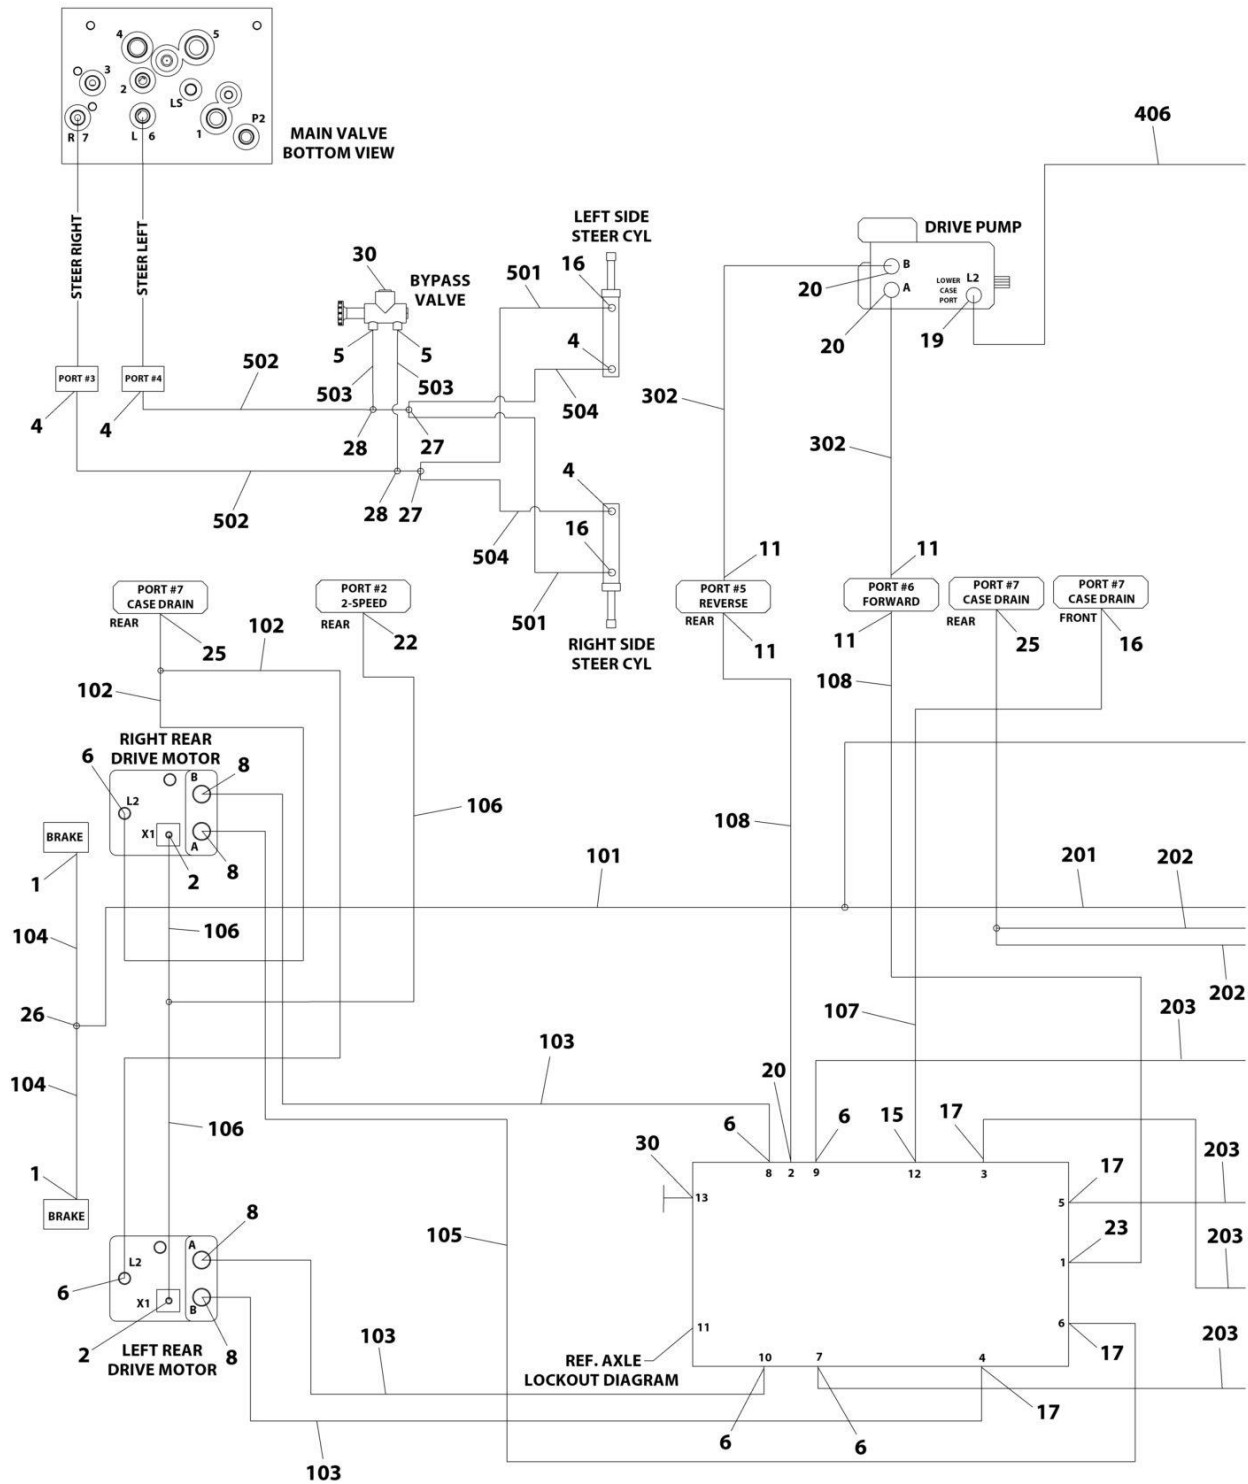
4
5
3
2
LS
R 7
L 6
1
P2
MAIN VALVE
BOTTOM VIEW

406

STEER RIGHT
STEER LEFT

30
BYPASS
VALVE

LEFT SIDE
STEER CYL

DRIVE PUMP

501
16
B
20
A
LOWER CASE PORT
L2
5
5
4
20
19

PORT #3
PORT #4
502
503
503
504
302
4
4
28
27
302
502
28 27
4
504
16
11
11

501
RIGHT SIDE
STEER CYL

PORT #7
CASE DRAIN
REAR
25
PORT #2
2-SPEED
REAR
22
102
102

PORT #5
REVERSE
REAR
11
PORT #6
FORWARD
11
PORT #7
CASE DRAIN
REAR
25
PORT #7
CASE DRAIN
FRONT
16

108

RIGHT REAR
DRIVE MOTOR
6
L2
B
8
X1
A
2
8
106
108
BRAKE
1
104
101
201
202
106
202
26
107
203
104
103
20
6
6
15
17
106
30
8
2
9
12
3
203
13
17
5
1
BRAKE
8
A
L2
105
23
1
203
6
X1
B
8
2
11
103
6
17
203
LEFT REAR
DRIVE MOTOR
8
REF. AXLE
LOCKOUT DIAGRAM
10
7
4
17
6
6
103